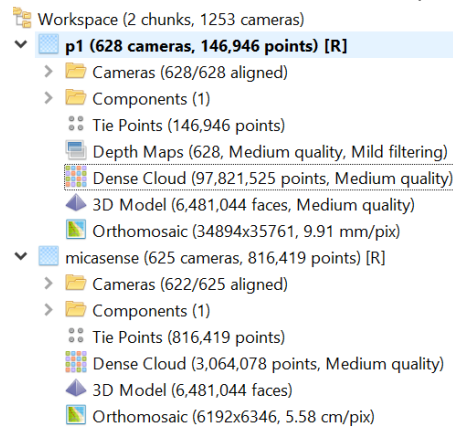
Workspace (2 chunks, 1253 cameras)
p1 (628 cameras, 146,946 points) [R]
Cameras (628/628 aligned)
Components (1)
Tie Points (146,946 points)
Depth Maps (628, Medium quality, Mild filtering)
Dense Cloud (97,821,525 points, Medium quality)
3D Model (6,481,044 faces, Medium quality)
Orthomosaic (34894x35761, 9.91 mm/pix)
micasense (625 cameras, 816,419 points) [R]
Cameras (622/625 aligned)
Components (1)
Tie Points (816,419 points)
Dense Cloud (3,064,078 points, Medium quality)
3D Model (6,481,044 faces)
Orthomosaic (6192x6346, 5.58 cm/pix)